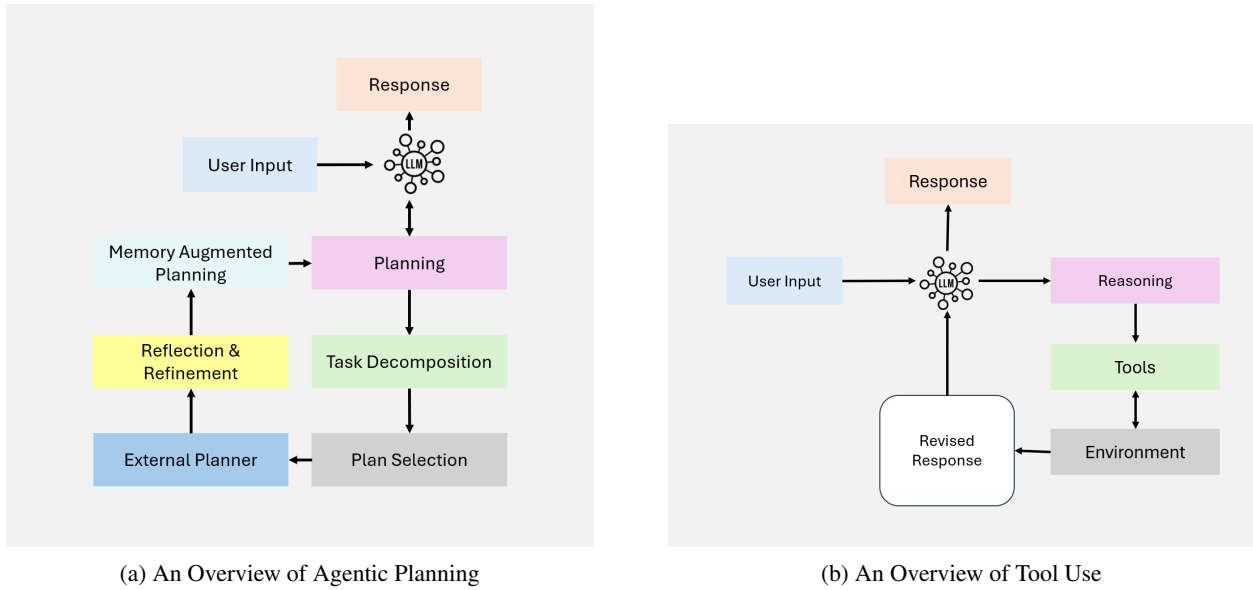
Response

User Input

LLM

Memory Augmented Planning

Planning

Reflection & Refinement

Task Decomposition

External Planner

Plan Selection

(a) An Overview of Agentic Planning

Response

User Input

LLM

Reasoning

Tools

Revised Response

Environment

(b) An Overview of Tool Use